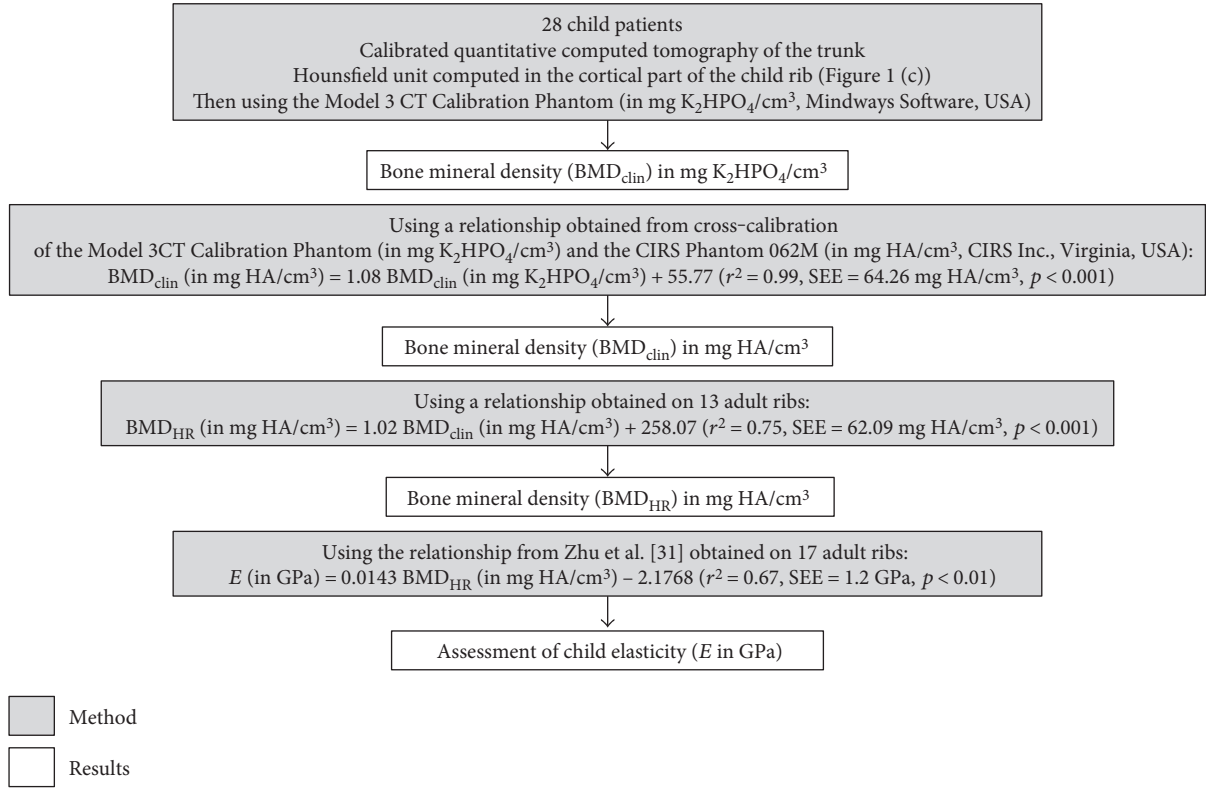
28 child patients
Calibrated quantitative computed tomography of the trunk
Hounsfield unit computed in the cortical part of the child rib (Figure 1 (c))
Then using the Model 3 CT Calibration Phantom (in mg $K_2HPO_4/cm^3$, Mindways Software, USA)

Bone mineral density ($BMD_{clin}$) in mg $K_2HPO_4/cm^3$

Using a relationship obtained from cross-calibration of the Model 3CT Calibration Phantom (in mg $K_2HPO_4/cm^3$) and the CIRS Phantom 062M (in mg HA/cm$^3$, CIRS Inc., Virginia, USA):
$BMD_{clin}$ (in mg HA/cm$^3$) = 1.08 $BMD_{clin}$ (in mg $K_2HPO_4/cm^3$) + 55.77 ($r^2 = 0.99$, SEE = 64.26 mg HA/cm$^3$, $p < 0.001$)

Bone mineral density ($BMD_{clin}$) in mg HA/cm$^3$

Using a relationship obtained on 13 adult ribs:
$BMD_{HR}$ (in mg HA/cm$^3$) = 1.02 $BMD_{clin}$ (in mg HA/cm$^3$) + 258.07 ($r^2 = 0.75$, SEE = 62.09 mg HA/cm$^3$, $p < 0.001$)

Bone mineral density ($BMD_{HR}$) in mg HA/cm$^3$

Using the relationship from Zhu et al. [31] obtained on 17 adult ribs:
$E$ (in GPa) = 0.0143 $BMD_{HR}$ (in mg HA/cm$^3$) – 2.1768 ($r^2 = 0.67$, SEE = 1.2 GPa, $p < 0.01$)

Assessment of child elasticity ($E$ in GPa)

Method

Results